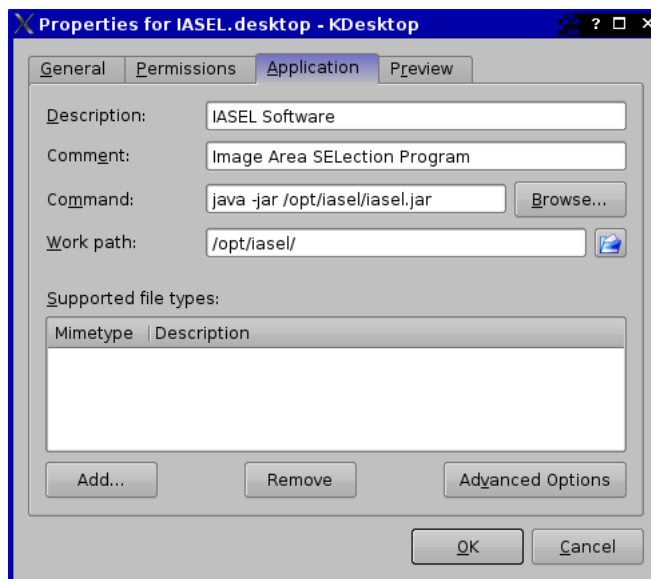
Properties for IASEL.desktop - KDesktop

? □ ×

General | Permissions | Application | Preview

Description: IASEL Software

Comment: Image Area SELection Program

Command: java -jar /opt/iasel/iasel.jar Browse...

Work path: /opt/iasel/

Supported file types:

| Mimetype | Description |
|---|---|

Add... Remove Advanced Options

OK Cancel